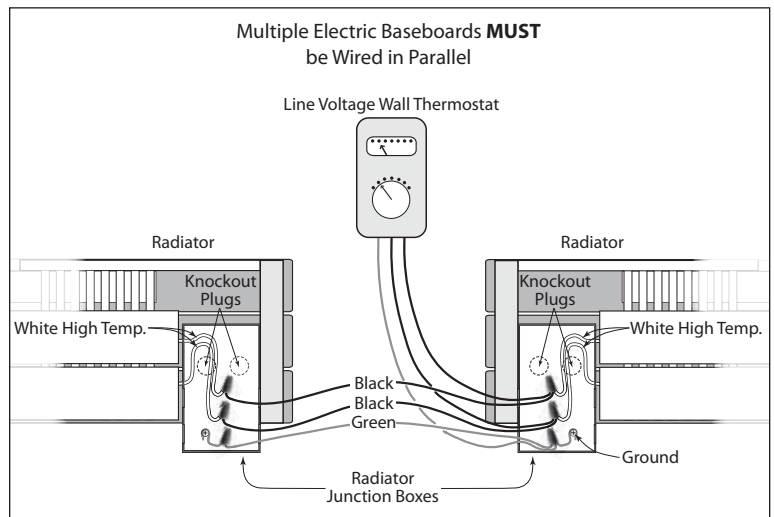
Multiple Electric Baseboards **MUST** be Wired in Parallel

Line Voltage Wall Thermostat

Radiator

Radiator

Knockout Plugs

Knockout Plugs

White High Temp.

White High Temp.

Black

Black

Green

Ground

Radiator Junction Boxes